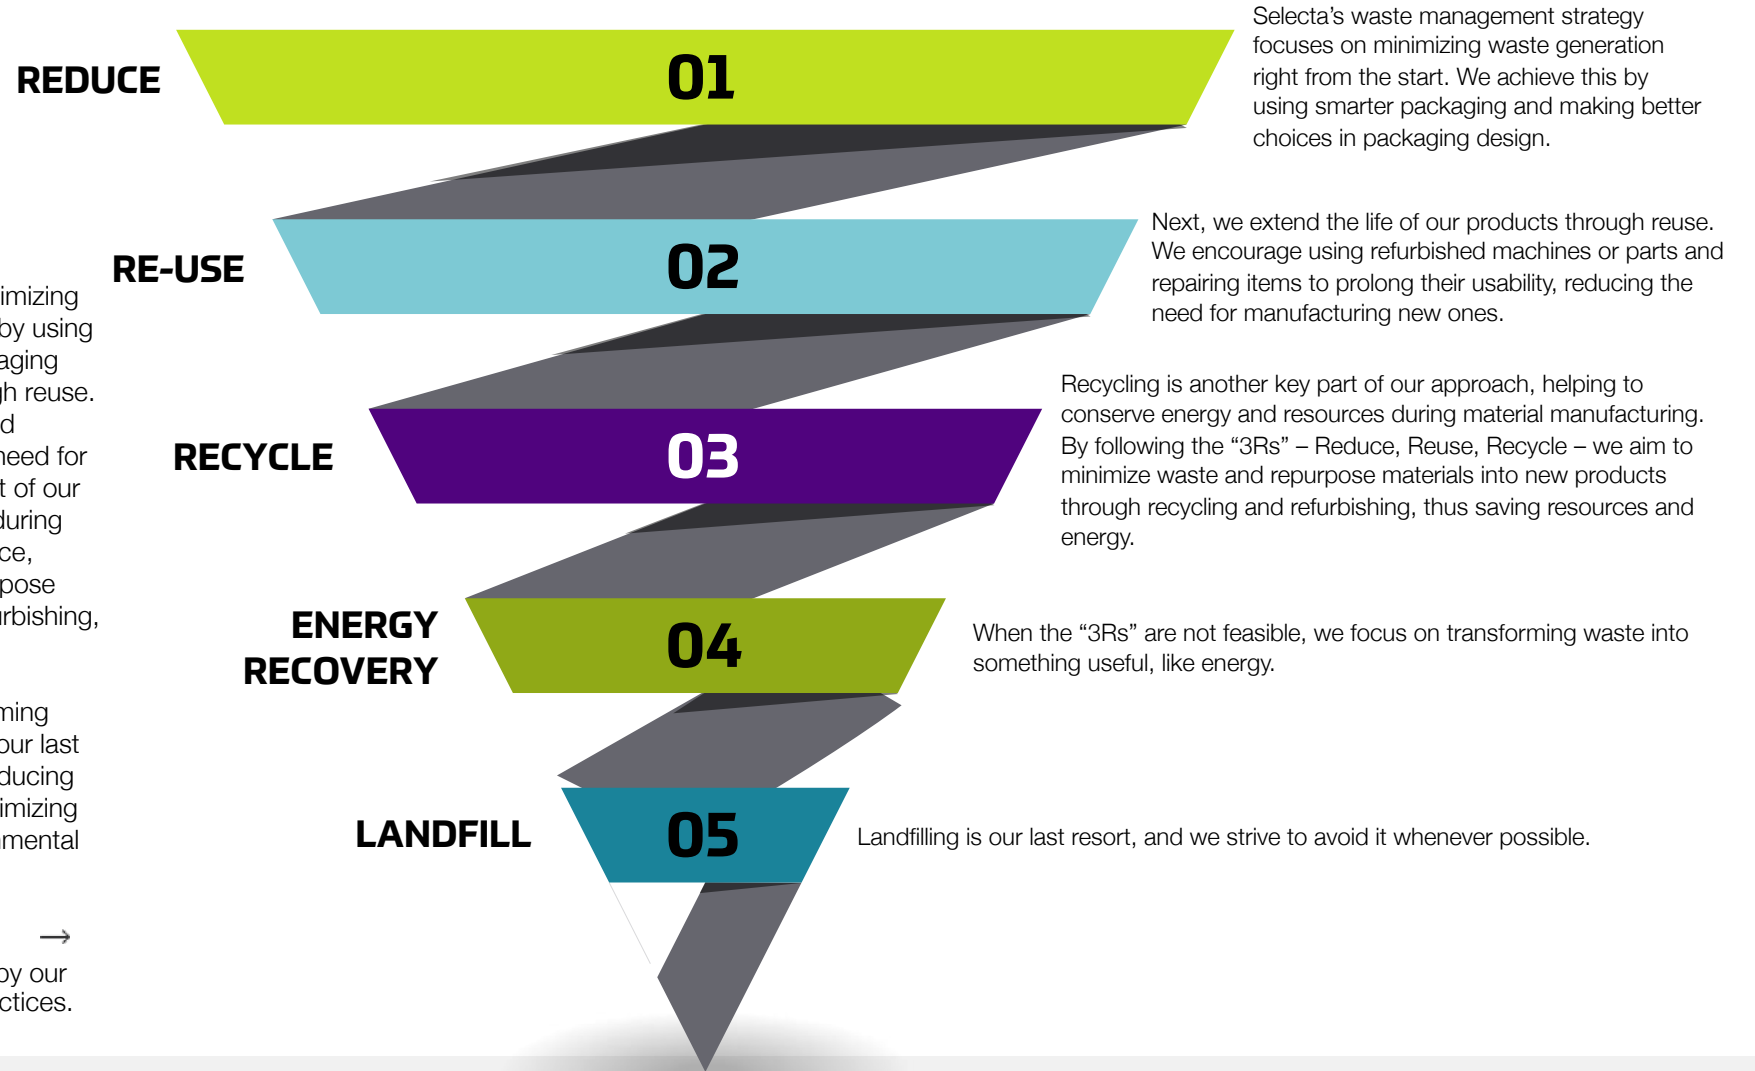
REDUCE

01

Selecta's waste management strategy focuses on minimizing waste generation right from the start. We achieve this by using smarter packaging and making better choices in packaging design.

RE-USE

02

Next, we extend the life of our products through reuse. We encourage using refurbished machines or parts and repairing items to prolong their usability, reducing the need for manufacturing new ones.

RECYCLE

03

Recycling is another key part of our approach, helping to conserve energy and resources during material manufacturing. By following the "3Rs" – Reduce, Reuse, Recycle – we aim to minimize waste and repurpose materials into new products through recycling and refurbishing, thus saving resources and energy.

ENERGY RECOVERY

04

When the "3Rs" are not feasible, we focus on transforming waste into something useful, like energy.

LANDFILL

05

Landfilling is our last resort, and we strive to avoid it whenever possible.

imizing
by using
aging
h reuse.
d
need for
t of our
during
ce,
pose
rbishing,

ming
our last
ducing
imizing
mental

→
by our
ctices.